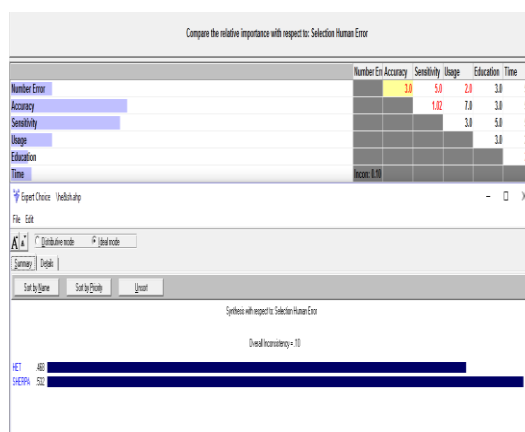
Compare the relative importance with respect to: Selection Human Error

|  | Number Err | Accuracy | Sensitivity | Usage | Education | Time |
|---|---|---|---|---|---|---|
| Number Error |  | 3.0 | 5.0 | 2.0 | 3.0 |  |
| Accuracy |  |  | 1.02 | 7.0 | 3.0 |  |
| Sensitivity |  |  |  | 3.0 | 5.0 |  |
| Usage |  |  |  |  | 3.0 |  |
| Education |  |  |  |  |  |  |
| Time | Incon: 0.10 |  |  |  |  |  |

Expert Choice \heltsh.ahp

File Edit

Distributive mode Ideal mode

Summary Details

Sort by Name Sort by Priority Unsort

Synthesis with respect to: Selection Human Error

Overall Inconsistency = .10

HET .468

SHERPA .532